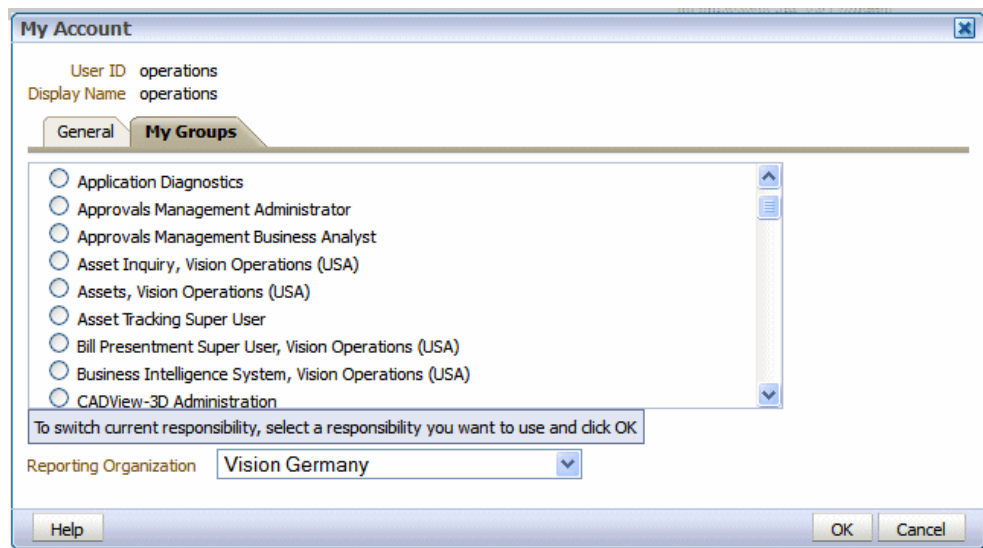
My Account

User ID operations
Display Name operations

General
My Groups

Application Diagnostics
Approvals Management Administrator
Approvals Management Business Analyst
Asset Inquiry, Vision Operations (USA)
Assets, Vision Operations (USA)
Asset Tracking Super User
Bill Presentment Super User, Vision Operations (USA)
Business Intelligence System, Vision Operations (USA)
CADView-3D Administration

To switch current responsibility, select a responsibility you want to use and click OK

Reporting Organization Vision Germany

Help
OK
Cancel